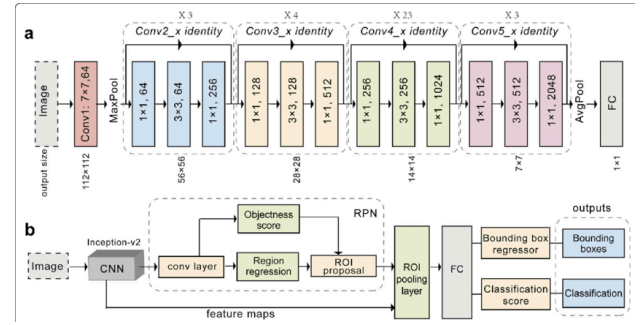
a

X 3 Conv2_x identity
X 4 Conv3_x identity
X 23 Conv4_x identity
X 3 Conv5_x identity

Image
output size
Conv1: 7×7,64
112×112
MaxPool
1×1, 64
3×3, 64
1×1, 256
56×56
1×1, 128
3×3, 128
1×1, 512
28×28
1×1, 256
3×3, 256
1×1, 1024
14×14
1×1, 512
3×3, 512
1×1, 2048
7×7
AvgPool
FC
1×1

b

Image
Inception-v2
CNN
conv layer
Objectness score
Region regression
ROI proposal
RPN
ROI pooling layer
FC
Bounding box regressor
Classification score
outputs
Bounding boxes
Classification
feature maps